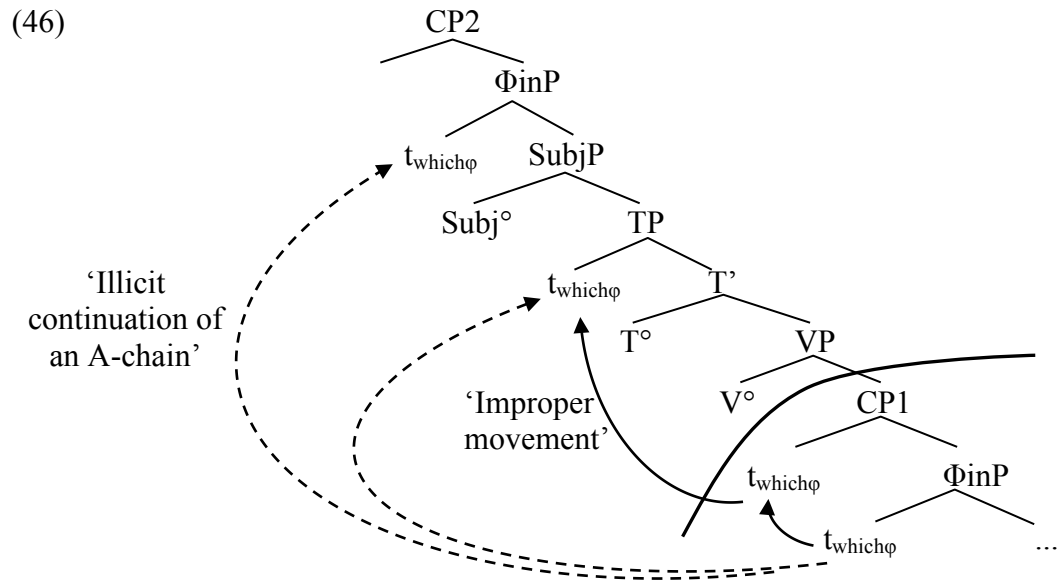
(46)

CP2

ΦinP

$t_{which\varphi}$

SubjP

Subj°

TP

‘Illicit continuation of an A-chain’

$t_{which\varphi}$

T’

T°

VP

‘Improper movement’

V°

CP1

$t_{which\varphi}$

ΦinP

$t_{which\varphi}$

...